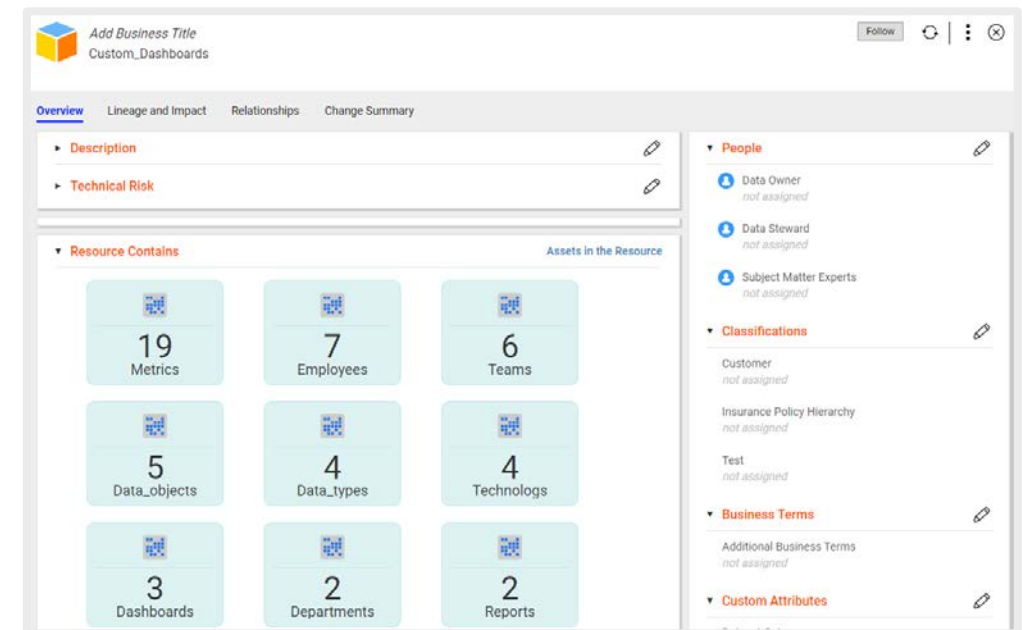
Add Business Title
Custom_Dashboards

Follow

Overview Lineage and Impact Relationships Change Summary

Description

Technical Risk

Resource Contains

Assets in the Resource

19
Metrics

7
Employees

6
Teams

5
Data_objects

4
Data_types

4
Technologogs

3
Dashboards

2
Departments

2
Reports

People

Data Owner
not assigned

Data Steward
not assigned

Subject Matter Experts
not assigned

Classifications

Customer
not assigned

Insurance Policy Hierarchy
not assigned

Test
not assigned

Business Terms

Additional Business Terms
not assigned

Custom Attributes